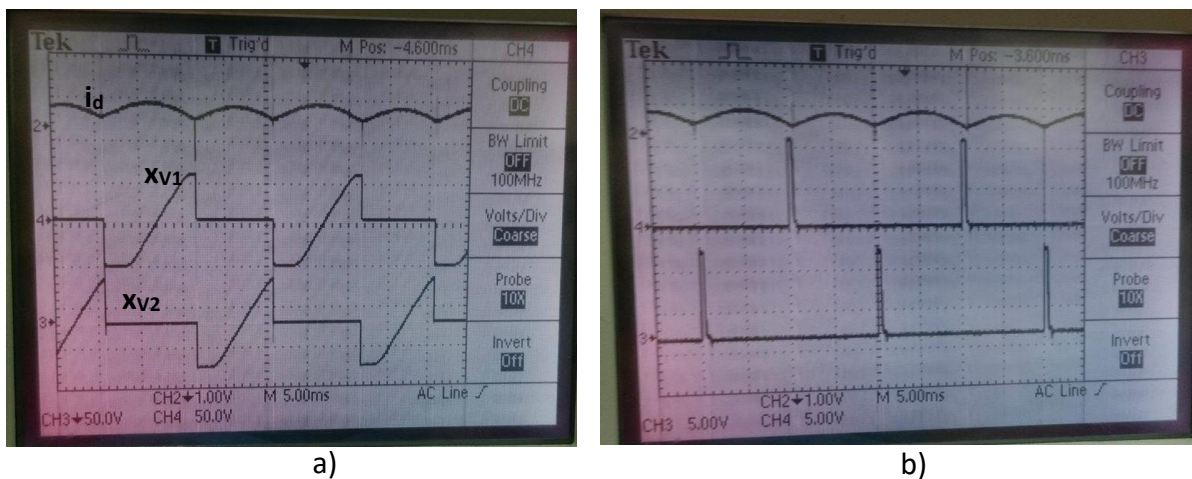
Tek Trig'd M Pos: -4.600ms CH4

Coupling DC

BW Limit OFF 100MHz

Volts/Div Coarse

Probe 10X

Invert Off

$i_d$

$x_{V1}$

$x_{V2}$

2

4

3

CH3 50.0V CH2 1.00V CH4 50.0V M 5.00ms AC Line

a)

Tek Trig'd M Pos: -3.600ms CH3

Coupling DC

BW Limit OFF 100MHz

Volts/Div Coarse

Probe 10X

Invert Off

2

3

CH3 5.00V CH2 1.00V CH4 5.00V M 5.00ms AC Line

b)